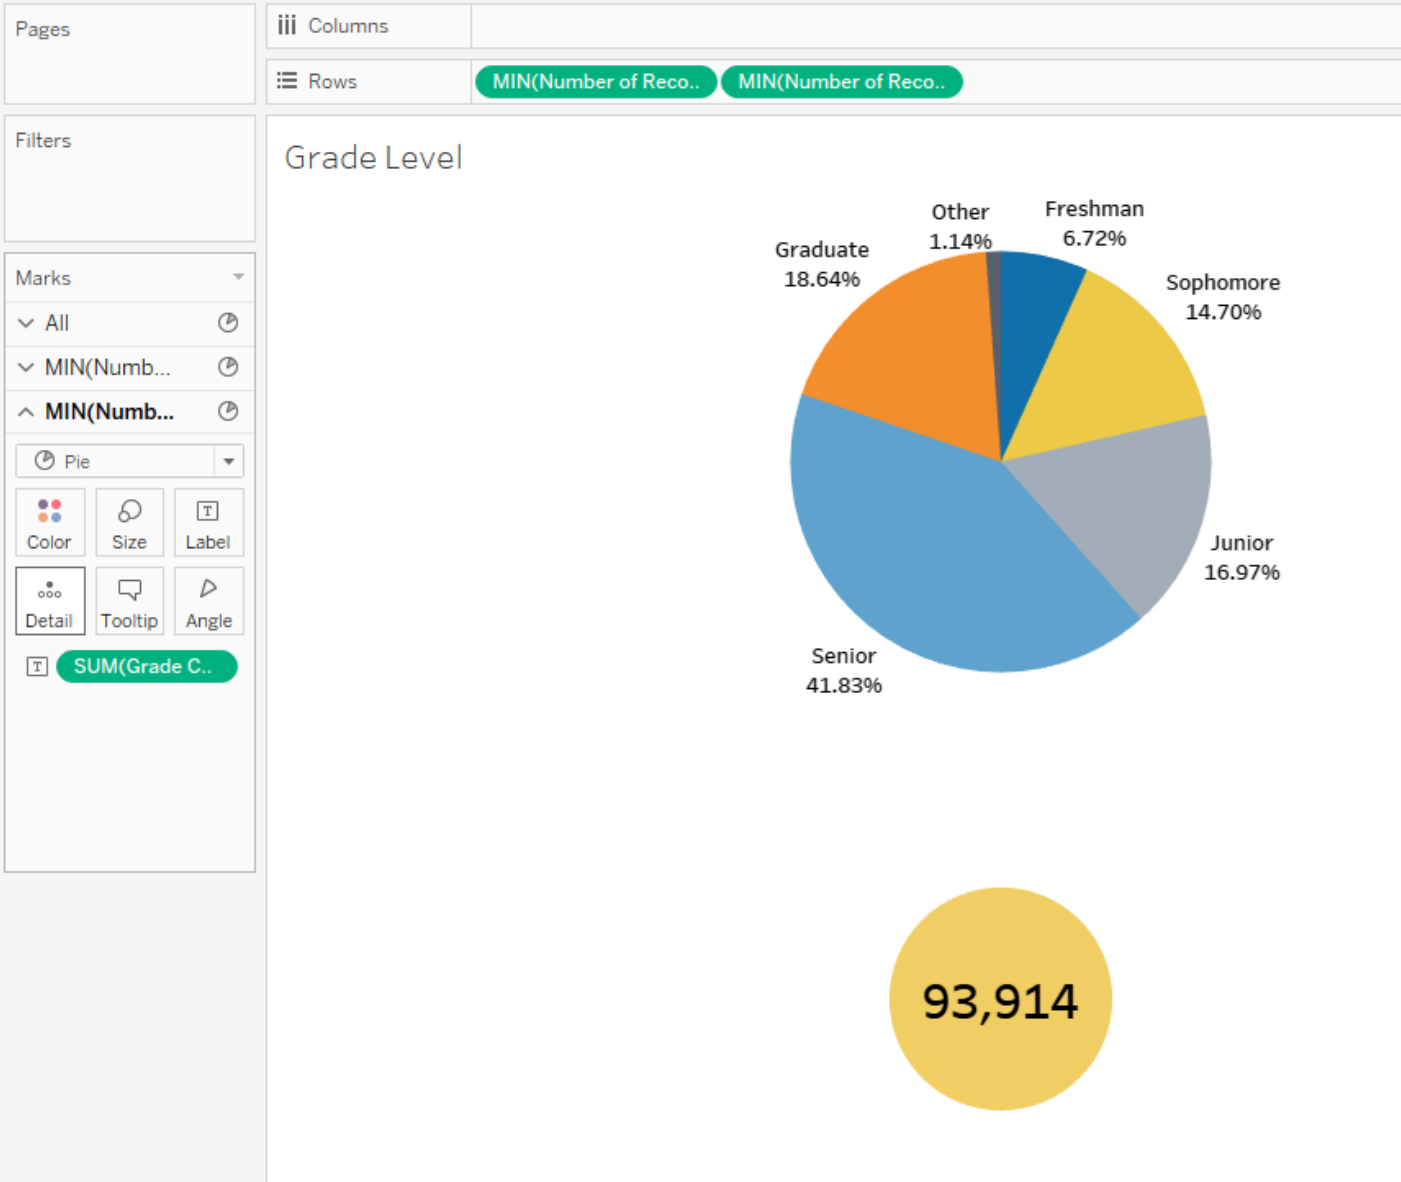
Pages

Columns

Rows MIN(Number of Reco.. MIN(Number of Reco..

Filters

Marks

All

MIN(Numb...

MIN(Numb...

Pie

Color Size Label

Detail Tooltip Angle

SUM(Grade C..

Grade Level

Other
1.14%

Freshman
6.72%

Graduate
18.64%

Sophomore
14.70%

Junior
16.97%

Senior
41.83%

93,914